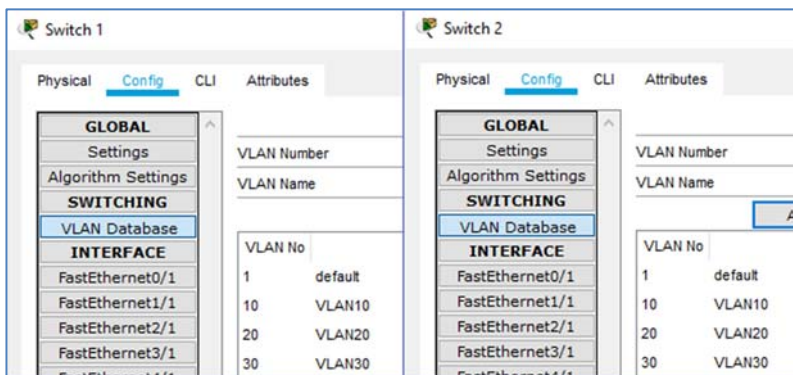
Switch 1

Physical Config CLI Attributes

GLOBAL
Settings
Algorithm Settings
SWITCHING
VLAN Database
INTERFACE
FastEthernet0/1
FastEthernet1/1
FastEthernet2/1
FastEthernet3/1
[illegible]

VLAN Number
VLAN Name

| VLAN No | |
|---|---|
| 1 | default |
| 10 | VLAN10 |
| 20 | VLAN20 |
| 30 | VLAN30 |

Switch 2

Physical Config CLI Attributes

GLOBAL
Settings
Algorithm Settings
SWITCHING
VLAN Database
INTERFACE
FastEthernet0/1
FastEthernet1/1
FastEthernet2/1
FastEthernet3/1
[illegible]

VLAN Number
VLAN Name

A

| VLAN No | |
|---|---|
| 1 | default |
| 10 | VLAN10 |
| 20 | VLAN20 |
| 30 | VLAN30 |